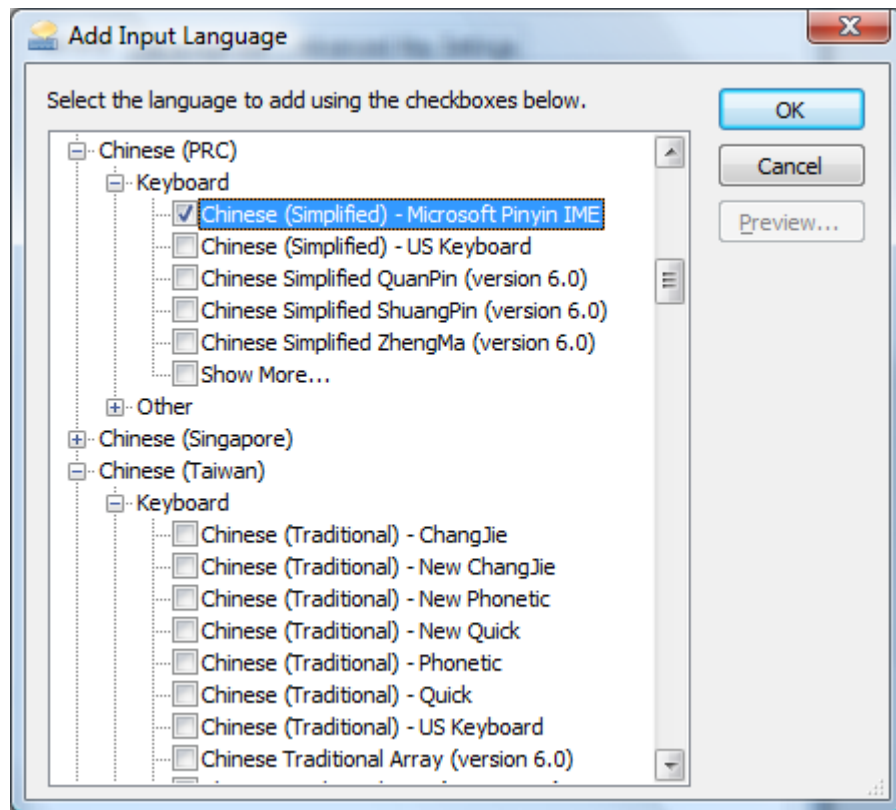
Add Input Language

Select the language to add using the checkboxes below.

OK

Cancel

Preview...

Chinese (PRC)
Keyboard
Chinese (Simplified) - Microsoft Pinyin IME
Chinese (Simplified) - US Keyboard
Chinese Simplified QuanPin (version 6.0)
Chinese Simplified ShuangPin (version 6.0)
Chinese Simplified ZhengMa (version 6.0)
Show More...
Other
Chinese (Singapore)
Chinese (Taiwan)
Keyboard
Chinese (Traditional) - ChangJie
Chinese (Traditional) - New ChangJie
Chinese (Traditional) - New Phonetic
Chinese (Traditional) - New Quick
Chinese (Traditional) - Phonetic
Chinese (Traditional) - Quick
Chinese (Traditional) - US Keyboard
Chinese Traditional Array (version 6.0)
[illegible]